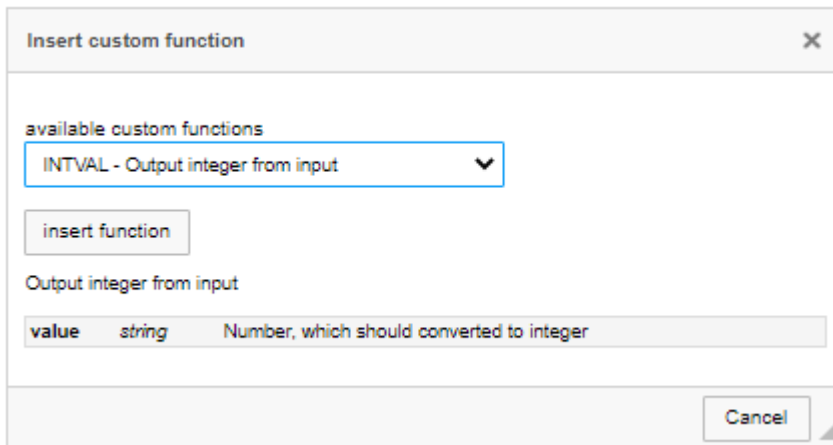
Insert custom function

×

available custom functions

INTVAL - Output integer from input

insert function

Output integer from input

| value | string | Number, which should converted to integer |
|---|---|---|

Cancel